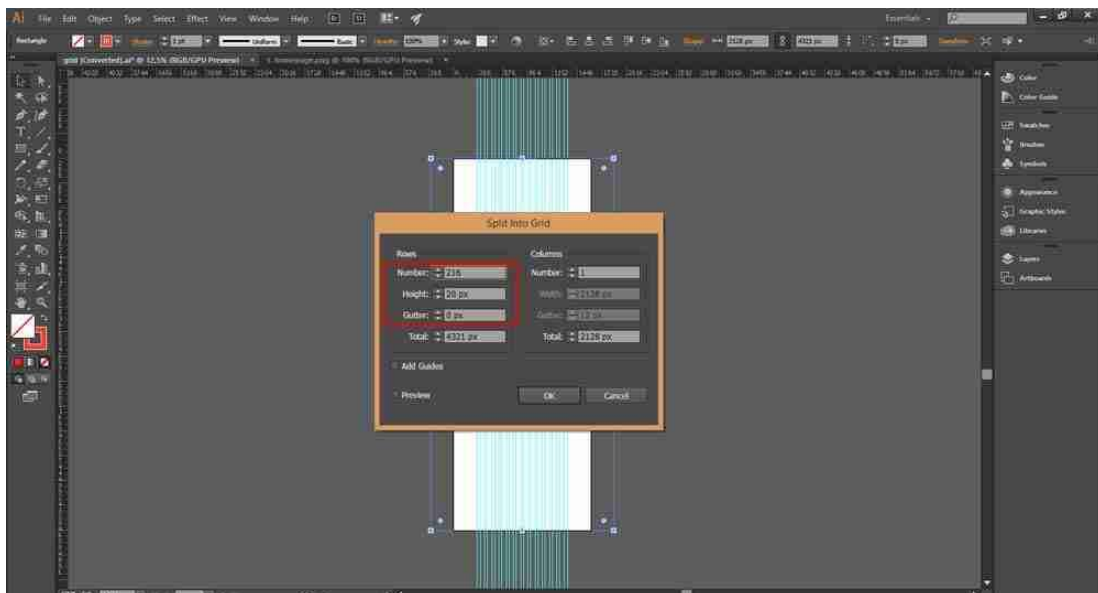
Ai File Edit Object Type Select Effect View Window Help

Essentials

Rectangle

Uniform

Basic

Opacity: 100%

Style:

Shape:

Transform

grid [Converted].ai* @ 12.5% (RGB/GPU Preview)

Color

Color Guide

Swatches

Brushes

Symbols

Appearance

Graphic Styles

Libraries

Layers

Artboards

Split Into Grid

Rows

Number: 216

Height: 20 px

Gutter: 0 px

Total: 4321 px

Columns

Number: 1

Width: 2128 px

Gutter: 12 px

Total: 2128 px

Add Guides

Preview

OK

Cancel